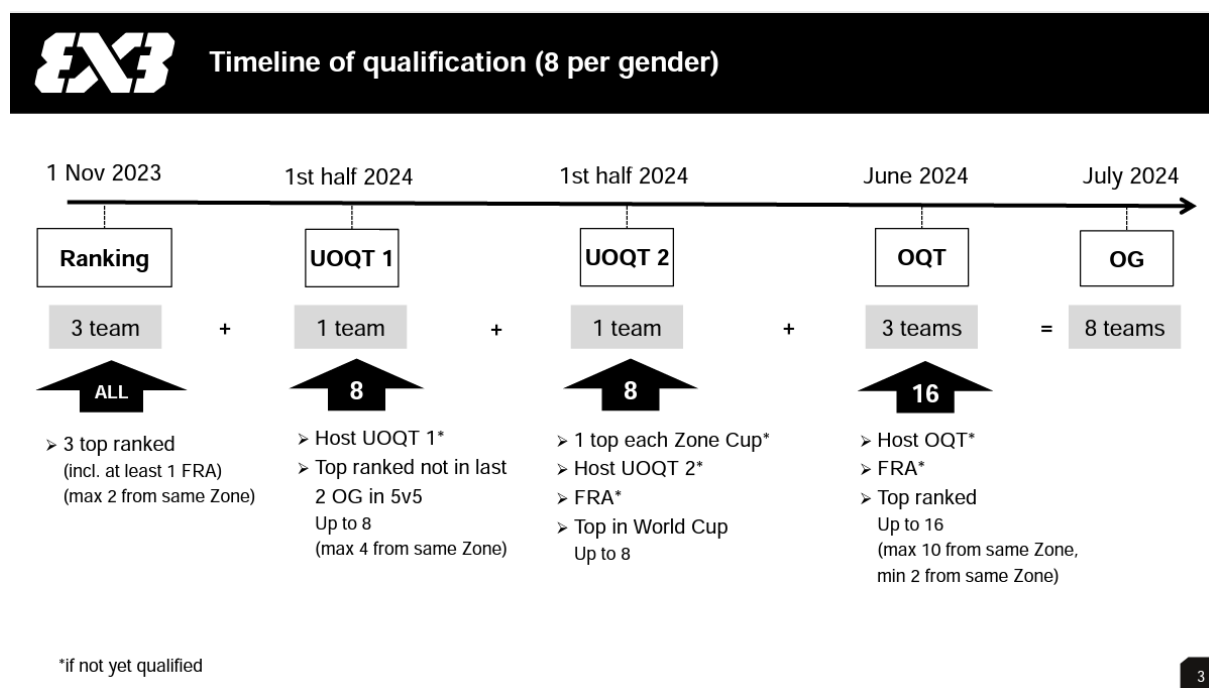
3X3 Timeline of qualification (8 per gender)

1 Nov 2023

Ranking

3 team

ALL

➢ 3 top ranked (incl. at least 1 FRA) (max 2 from same Zone)

+

1st half 2024

UOQT 1

1 team

8

➢ Host UOQT 1*
➢ Top ranked not in last 2 OG in 5v5
Up to 8
(max 4 from same Zone)

+

1st half 2024

UOQT 2

1 team

8

➢ 1 top each Zone Cup*
➢ Host UOQT 2*
➢ FRA*
➢ Top in World Cup
Up to 8

+

June 2024

OQT

3 teams

16

➢ Host OQT*
➢ FRA*
➢ Top ranked
Up to 16
(max 10 from same Zone, min 2 from same Zone)

=

July 2024

OG

8 teams

*if not yet qualified

3